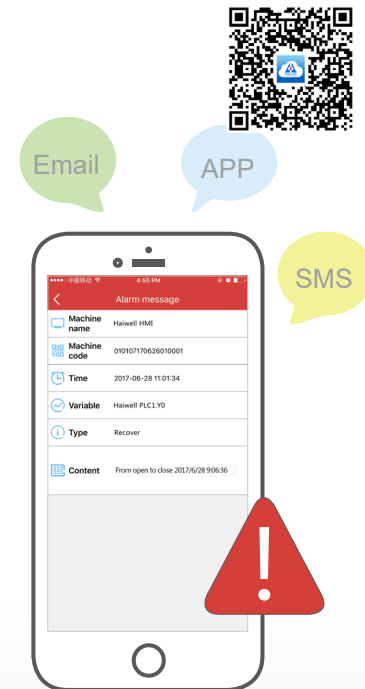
Email

APP

SMS

••••• 中国移动 4:55 PM

Alarm message

| | |
|---|---|
| Machine name | Haiwell HMI |
| Machine code | 010107170626010001 |
| Time | 2017-06-28 11:01:34 |
| Variable | Haiwell PLC1.Y0 |
| Type | Recover |
| Content | From open to close 2017/6/28 9:06:36 |